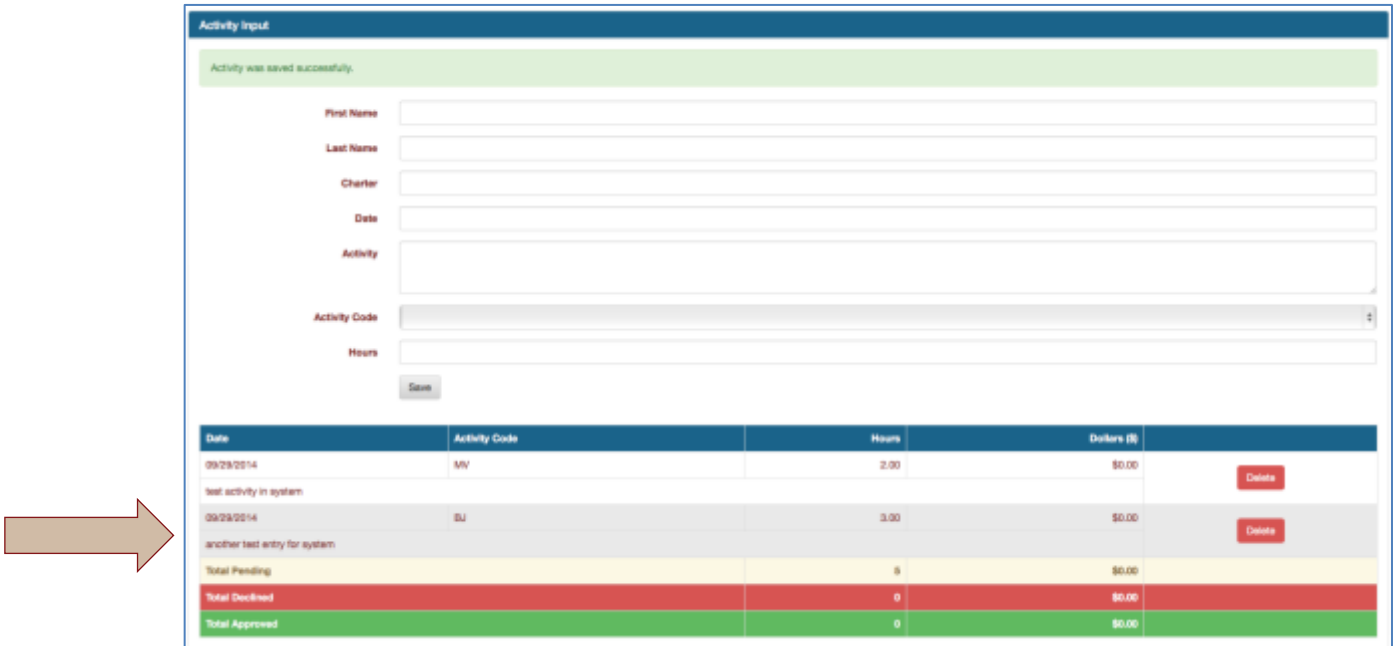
Activity Input

Activity was saved successfully.

First Name

Last Name

Charter

Date

Activity

Activity Code

Hours

Save

| Date | Activity Code | Hours | Dollars ($) | |
|---|---|---|---|---|
| 09/29/2014 | MV | 2.00 | $0.00 | Delete |
| test activity in system | | | | |
| 09/29/2014 | BJ | 3.00 | $0.00 | Delete |
| another test entry for system | | | | |
| Total Pending | | 5 | $0.00 | |
| Total Declined | | 0 | $0.00 | |
| Total Approved | | 0 | $0.00 | |